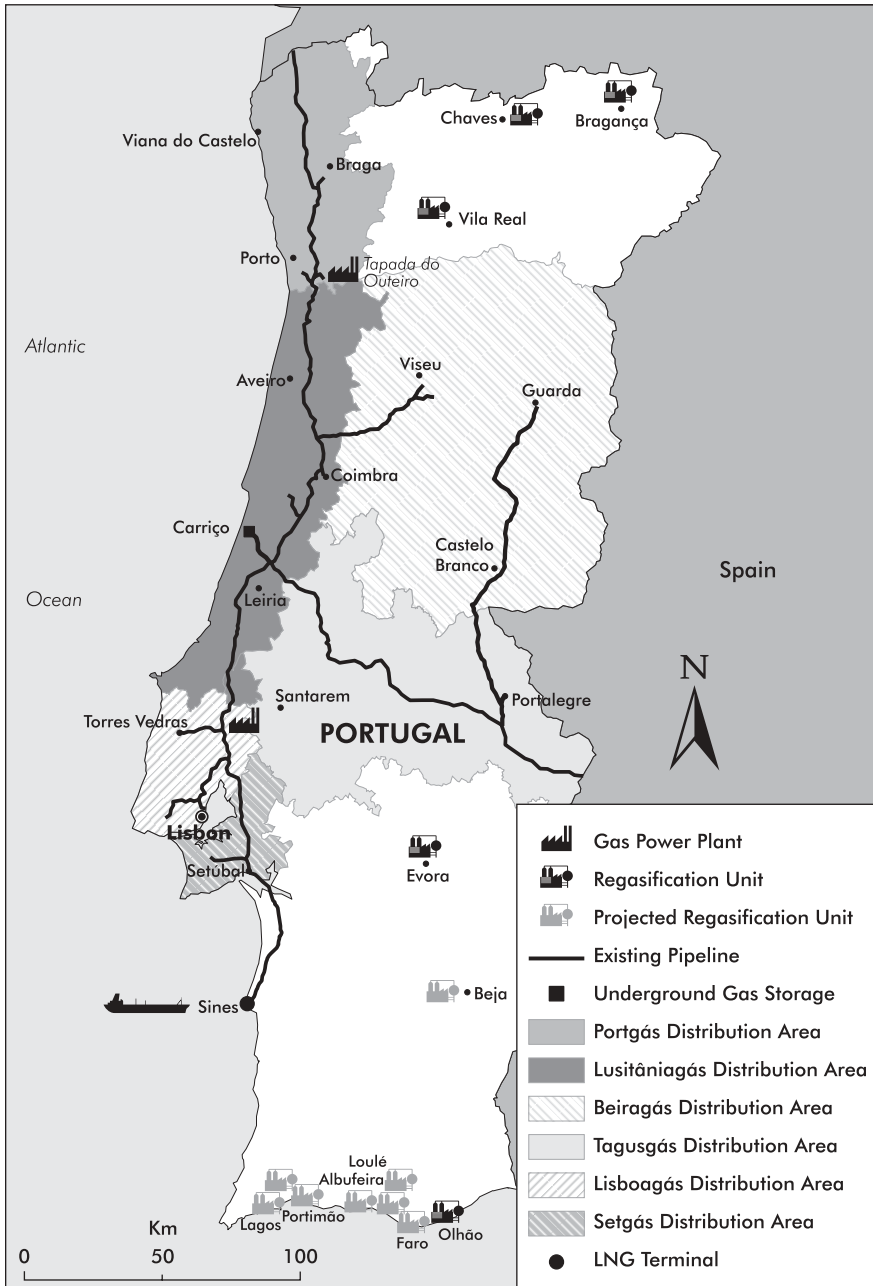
Chaves
Bragança
Viana do Castelo
Braga
Vila Real
Porto
Tapada do Outeiro
Atlantic
Aveiro
Viseu
Guarda
Coimbra
Carriço
Castelo Branco
Spain
Ocean
Leiria
N
Santarem
Portalegre
Torres Vedras
PORTUGAL
Lisbon
Setúbal
Evora
Sines
Beja
Loulé
Albufeira
Lagos
Portimão
Faro
Olhão
Km
0
50
100

Gas Power Plant
Regasification Unit
Projected Regasification Unit
Existing Pipeline
Underground Gas Storage
Portgás Distribution Area
Lusitâniagás Distribution Area
Beiragás Distribution Area
Tagusgás Distribution Area
Lisboagás Distribution Area
Setgás Distribution Area
LNG Terminal